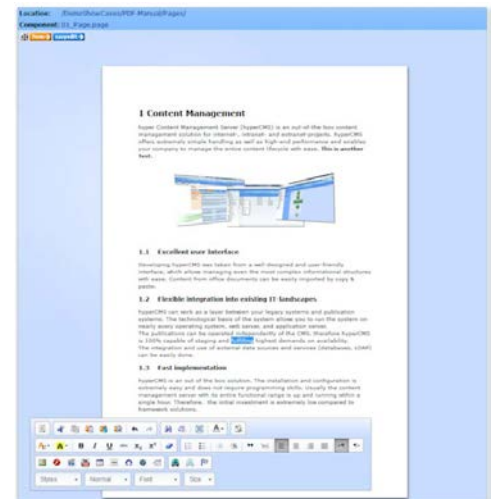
Location: /Home/ShowCases/PDF Manual/Pages/
Component: 01_Page.page

1 Content Management

hyper Content Management Server (hyperCMS) is an out-of-the-box content management solution for internet-, intranet- and extranet projects. hyperCMS offers extremely simple handling as well as high-end performance and enables your company to manage the entire content lifecycle with ease. This is another test.

1.1 Excellent user interface

Developing hyperCMS was taken from a well designed and user-friendly interface, which allows managing even the most complex informational structures with ease. Content from office documents can be easily imported by copy & paste.

1.2 Flexible integration into existing IT-landscapes

hyperCMS can work as a layer between your legacy systems and publication systems. The technological base of the system allows you to run the system on nearly every operating system, web server, and application server. The publications can be operated independently of the CMS, therefore hyperCMS is 100% capable of staging and fulfills highest demands on availability. The integration and use of external data sources and services (databases, LDAP) can be easily done.

1.3 Fast implementation

hyperCMS is an out of the box solution. The installation and configuration is extremely easy and does not require programming skills. Usually the content management server with its entire functional range is up and running within a single hour. Therefore, the initial investment is extremely low compared to framework solutions.

Styles Normal Font Size